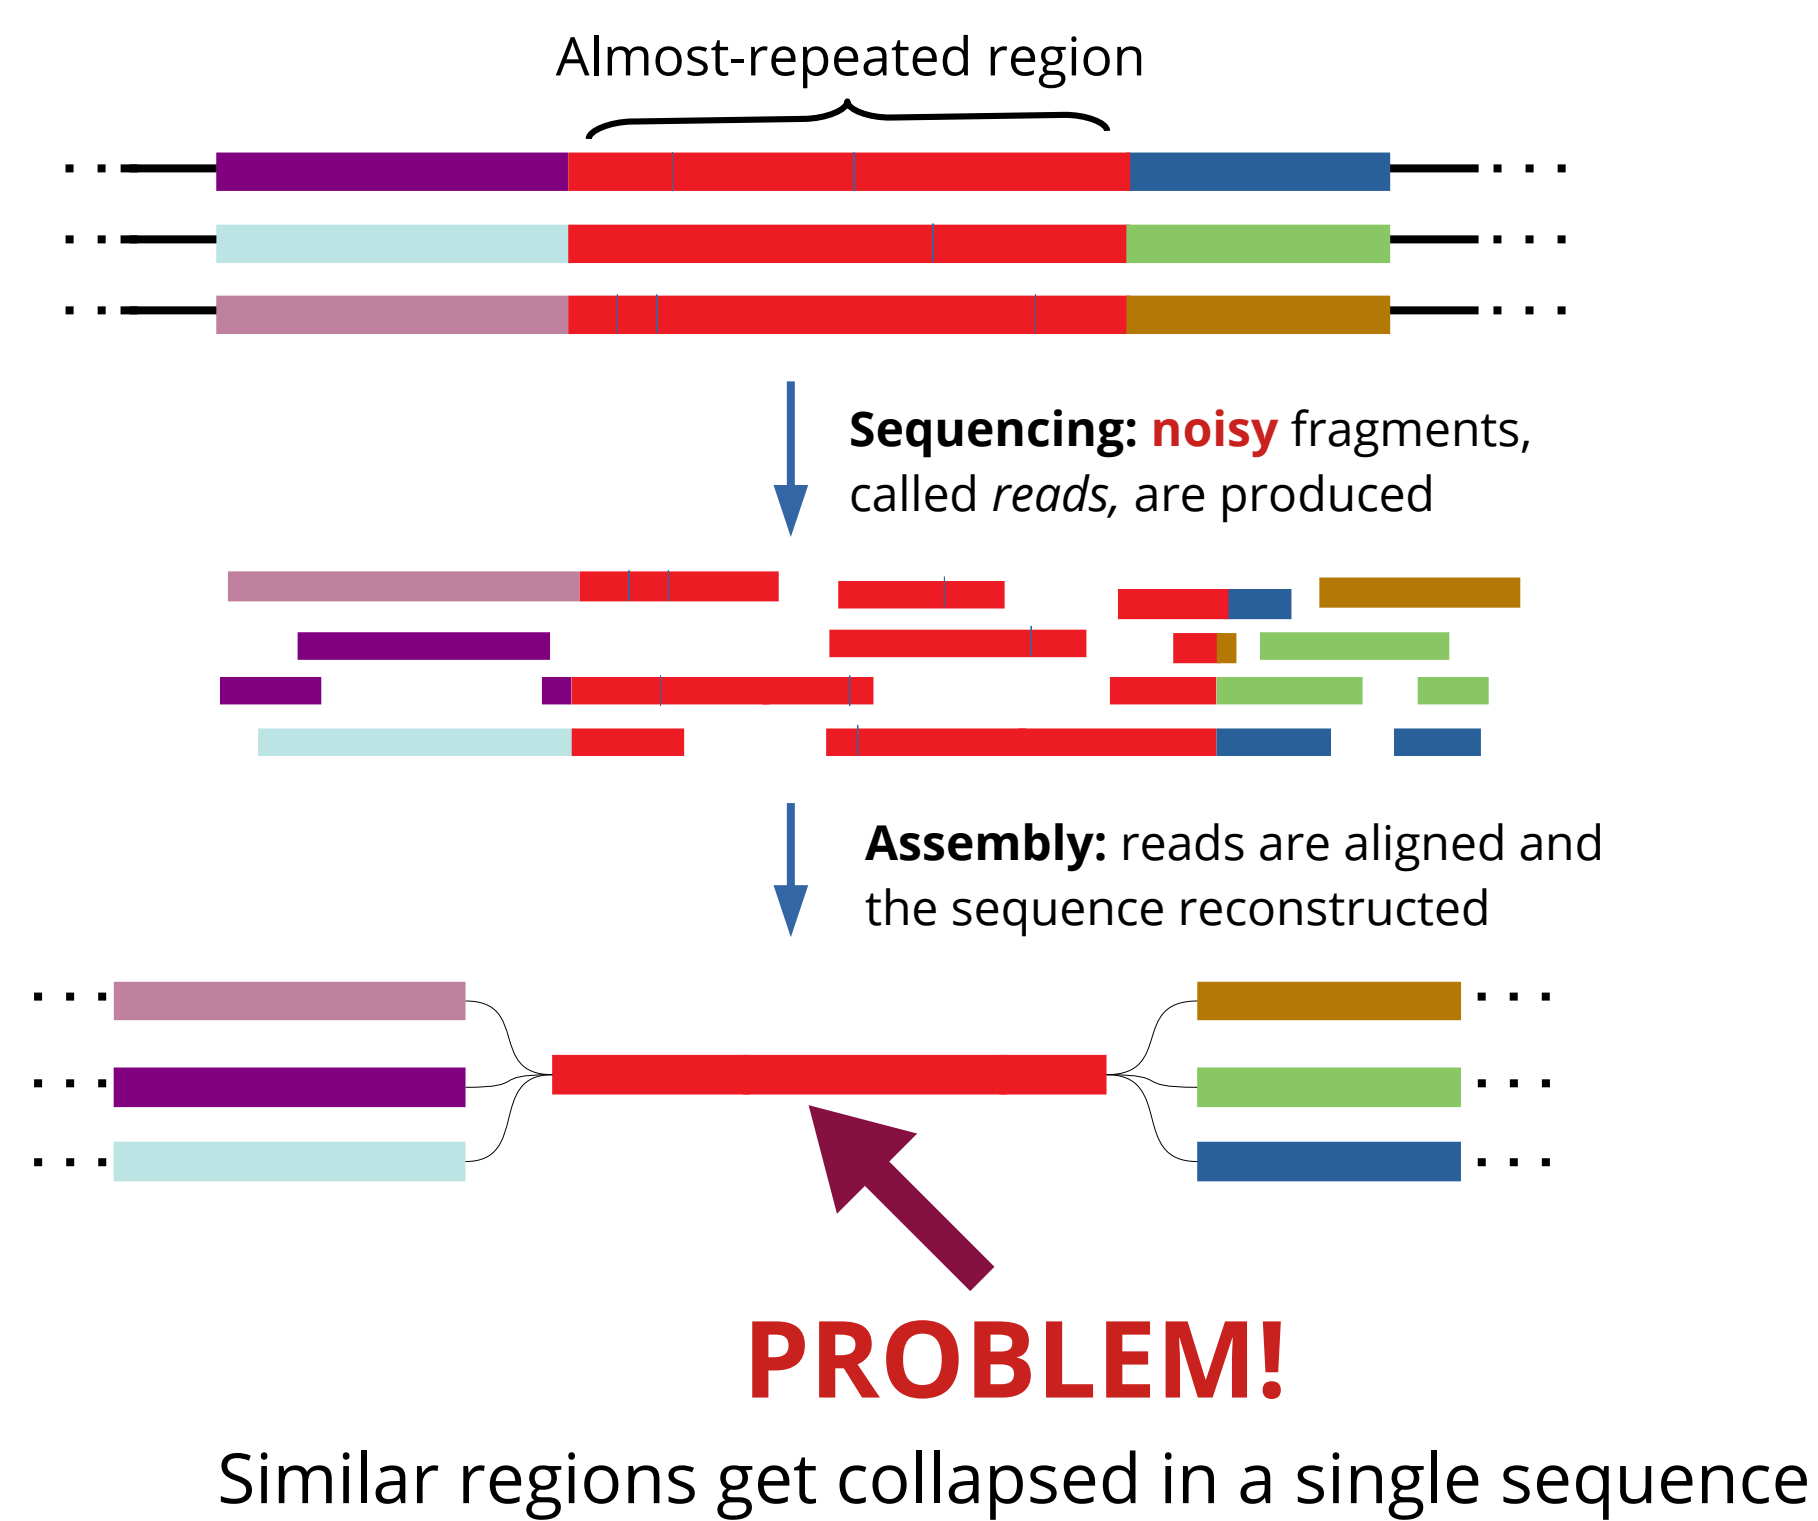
Almost-repeated region

**Sequencing:** noisy fragments, called *reads*, are produced

**Assembly:** reads are aligned and the sequence reconstructed

PROBLEM!

Similar regions get collapsed in a single sequence